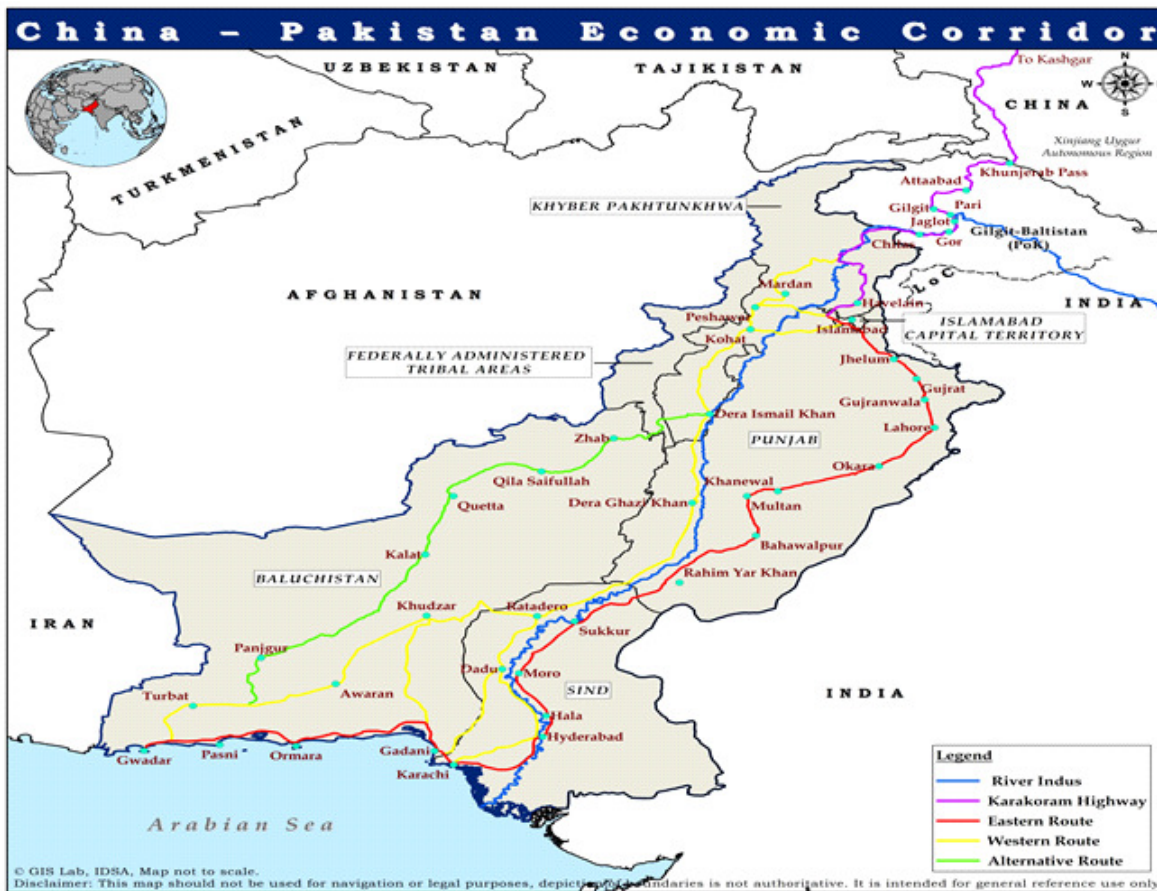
China – Pakistan Economic Corridor

UZBEKISTAN
TAJIKISTAN
TURKMENISTAN
To Kashgar
N
W
S
CHINA
Xinjiang Uygur Autonomous Region
Khunjerab Pass
Attaabad
Pari
Gilgit
Jaglot
Gilgit-Baltistan (PoK)
Chilas
Gor
KHYBER PAKHTUNKHWA
AFGHANISTAN
LoC
Mardan
Havelan
INDIA
Peshawar
Islamabad
ISLAMABAD CAPITAL TERRITORY
Kohat
FEDERALLY ADMINISTERED TRIBAL AREAS
Jhelum
Gujrat
Gujranwala
Dera Ismail Khan
Lahore
PUNJAB
Zhab
Okara
Qila Saifullah
Khanewal
Quetta
Dera Ghazi Khan
Multan
Bahawalpur
Kalat
BALUCHISTAN
Rahim Yar Khan
IRAN
Khudzar
Ratadero
Sukkur
Panjgur
Dadu
Moro
SIND
Turbat
Awaran
INDIA
Hala
Hyderabad
Gwadar
Pasni
Ormara
Gadani
Karachi
Arabian Sea

Legend
River Indus
Karakoram Highway
Eastern Route
Western Route
Alternative Route

© GIS Lab, IDSA, Map not to scale.
Disclaimer: This map should not be used for navigation or legal purposes, depiction of boundaries is not authoritative. It is intended for general reference use only